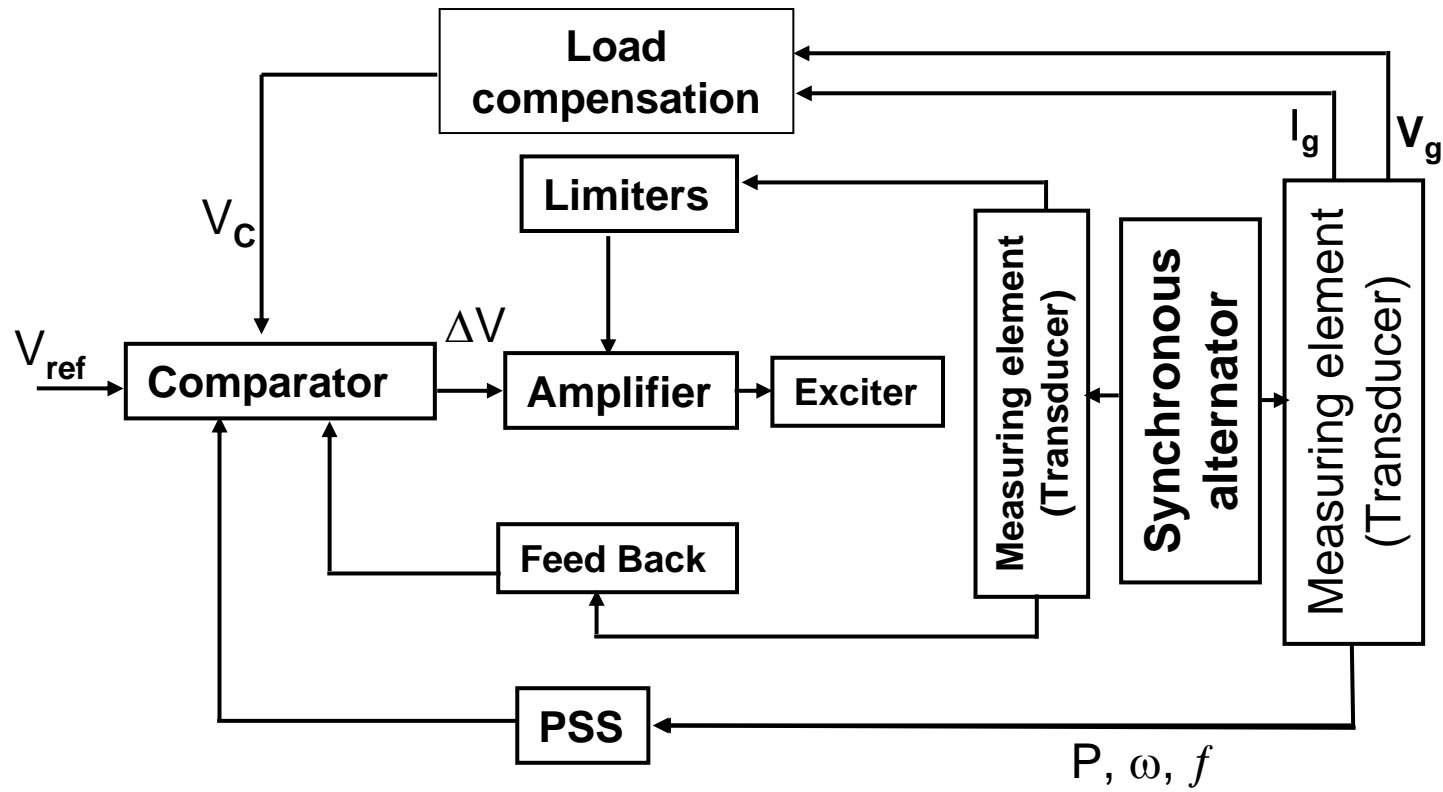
Load compensation

$I_g$

$V_g$

Limiters

$V_C$

$V_{ref}$

Comparator

$\Delta V$

Amplifier

Exciter

Measuring element (Transducer)

Synchronous alternator

Measuring element (Transducer)

Feed Back

PSS

P, $\omega$, $f$